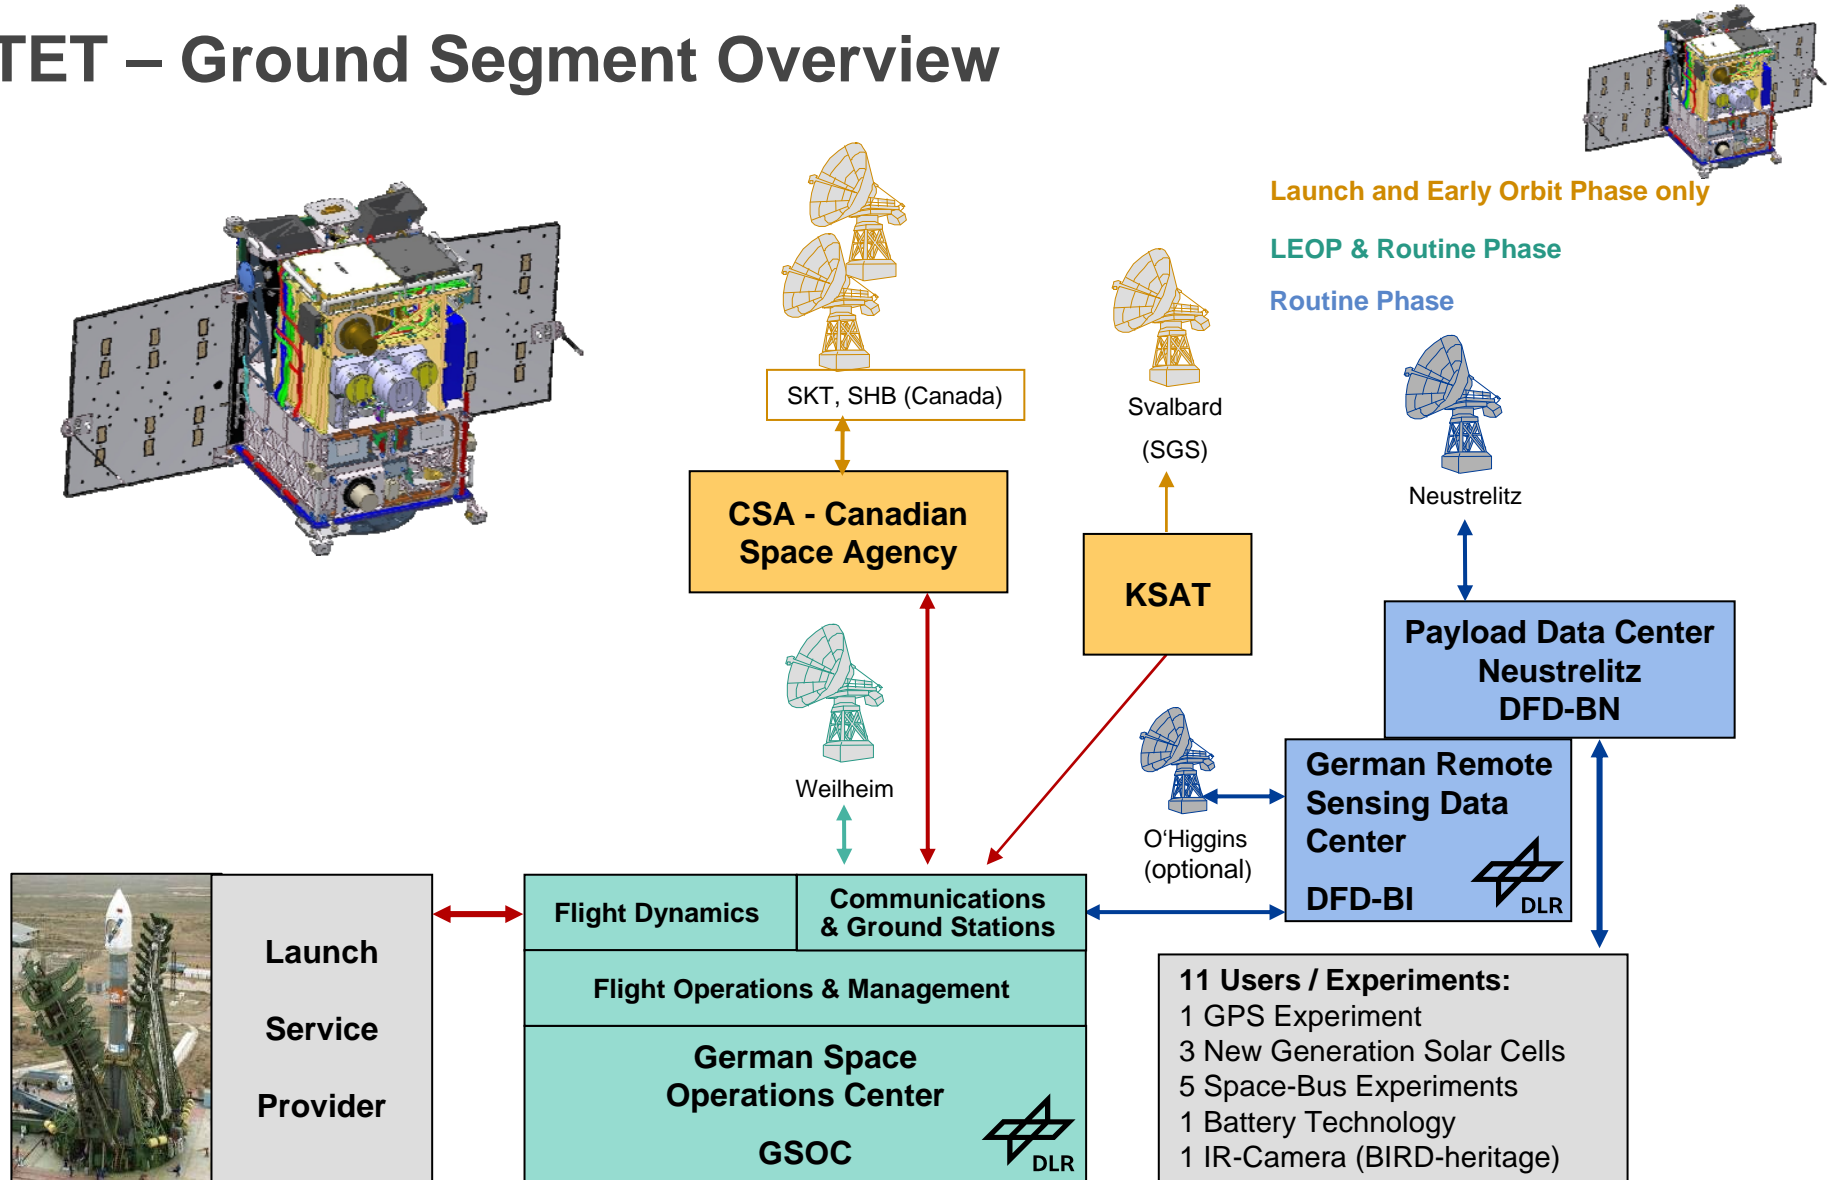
TET – Ground Segment Overview

Launch and Early Orbit Phase only

LEOP & Routine Phase

Routine Phase

SKT, SHB (Canada)

Svalbard (SGS)

Neustrelitz

CSA - Canadian Space Agency

KSAT

Payload Data Center Neustrelitz DFD-BN

Weilheim

O'Higgins (optional)

German Remote Sensing Data Center

DFD-BI

DLR

Launch Service Provider

Flight Dynamics

Communications & Ground Stations

Flight Operations & Management

German Space Operations Center

GSOC

DLR

11 Users / Experiments:
1 GPS Experiment
3 New Generation Solar Cells
5 Space-Bus Experiments
1 Battery Technology
1 IR-Camera (BIRD-heritage)